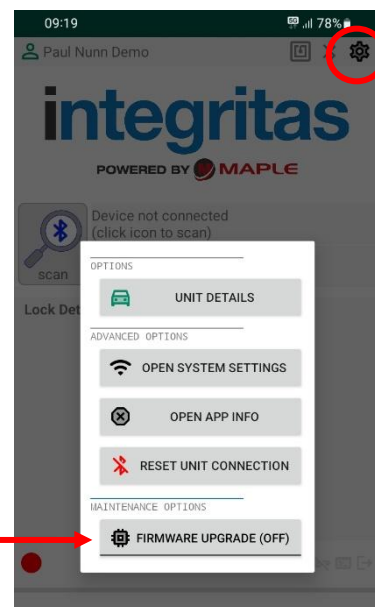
09:19

78%

Paul Nunn Demo

integritas

POWERED BY MAPLE

Device not connected
(click icon to scan)

scan

Lock Det

OPTIONS

UNIT DETAILS

ADVANCED OPTIONS

OPEN SYSTEM SETTINGS

OPEN APP INFO

RESET UNIT CONNECTION

MAINTENANCE OPTIONS

FIRMWARE UPGRADE (OFF)